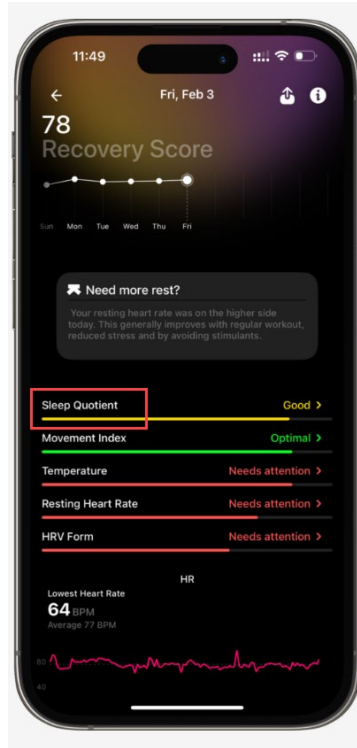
11:49

Fri, Feb 3

78
Recovery Score

Sun Mon Tue Wed Thu Fri

Need more rest?

Your resting heart rate was on the higher side today. This generally improves with regular workout, reduced stress and by avoiding stimulants.

Sleep Quotient Good >

Movement Index Optimal >

Temperature Needs attention >

Resting Heart Rate Needs attention >

HRV Form Needs attention >

HR

Lowest Heart Rate
64 BPM
Average 77 BPM

80
40